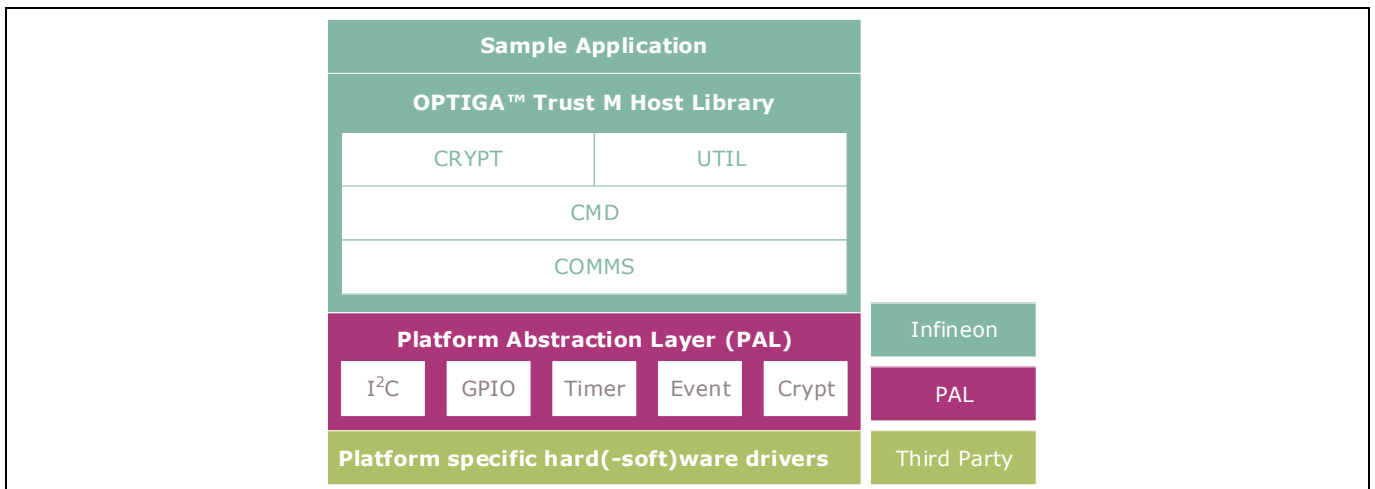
Sample Application

OPTIGA™ Trust M Host Library

CRYPT

UTIL

CMD

COMMS

Platform Abstraction Layer (PAL)

$I^2C$

GPIO

Timer

Event

Crypt

Platform specific hard(-soft)ware drivers

Infineon

PAL

Third Party